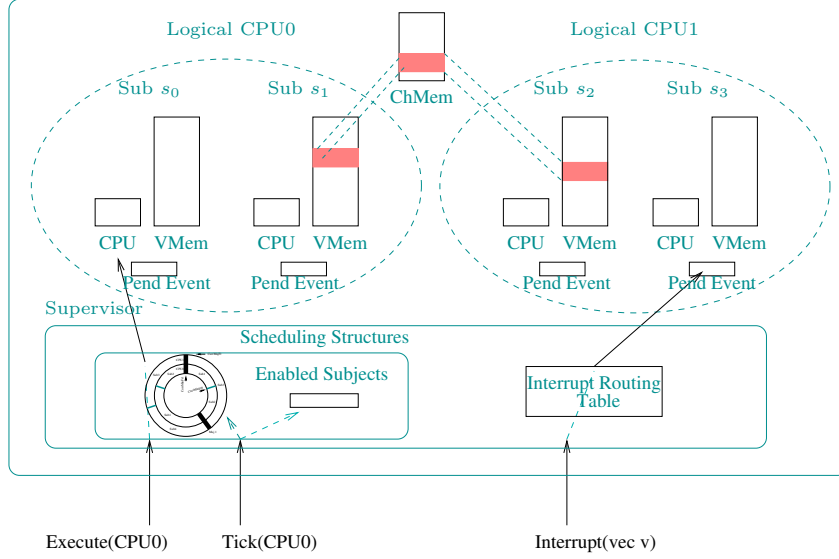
Logical CPU0

ChMem

Logical CPU1

Sub $s_0$

Sub $s_1$

Sub $s_2$

Sub $s_3$

CPU VMem

CPU VMem

CPU VMem

CPU VMem

Pend Event

Pend Event

Pend Event

Pend Event

Supervisor

Scheduling Structures

Enabled Subjects

Interrupt Routing Table

Execute(CPU0)

Tick(CPU0)

Interrupt(vec v)